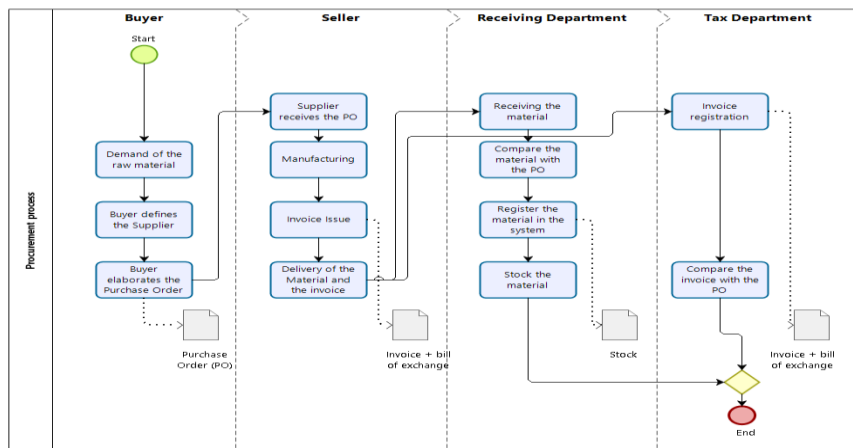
Procurement process

Buyer

Start

Demand of the raw material

Buyer defines the Supplier

Buyer elaborates the Purchase Order

Purchase Order (PO)

Seller

Supplier receives the PO

Manufacturing

Invoice Issue

Delivery of the Material and the invoice

Invoice + bill of exchange

Receiving Department

Receiving the material

Compare the material with the PO

Register the material in the system

Stock the material

Stock

Tax Department

Invoice registration

Compare the invoice with the PO

Invoice + bill of exchange

End